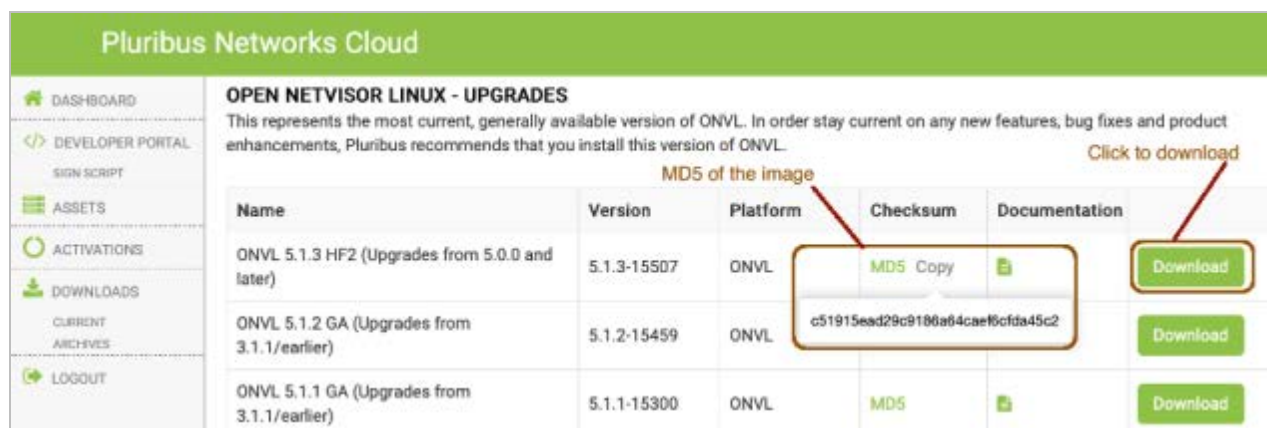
Pluribus Networks Cloud

DASHBOARD

DEVELOPER PORTAL

SIGN SCRIPT

ASSETS

ACTIVATIONS

DOWNLOADS

CURRENT

ARCHIVES

LOGOUT

OPEN NETVISOR LINUX - UPGRADES

This represents the most current, generally available version of ONVL. In order stay current on any new features, bug fixes and product enhancements, Pluribus recommends that you install this version of ONVL.

MD5 of the image

Click to download

| Name | Version | Platform | Checksum | Documentation | |
|---|---|---|---|---|---|
| ONVL 5.1.3 HF2 (Upgrades from 5.0.0 and later) | 5.1.3-15507 | ONVL | MD5 Copy | | Download |
| ONVL 5.1.2 GA (Upgrades from 3.1.1/earlier) | 5.1.2-15459 | ONVL | c51915ead29c9186a64caef6cfda45c2 | | Download |
| ONVL 5.1.1 GA (Upgrades from 3.1.1/earlier) | 5.1.1-15300 | ONVL | MD5 | | Download |